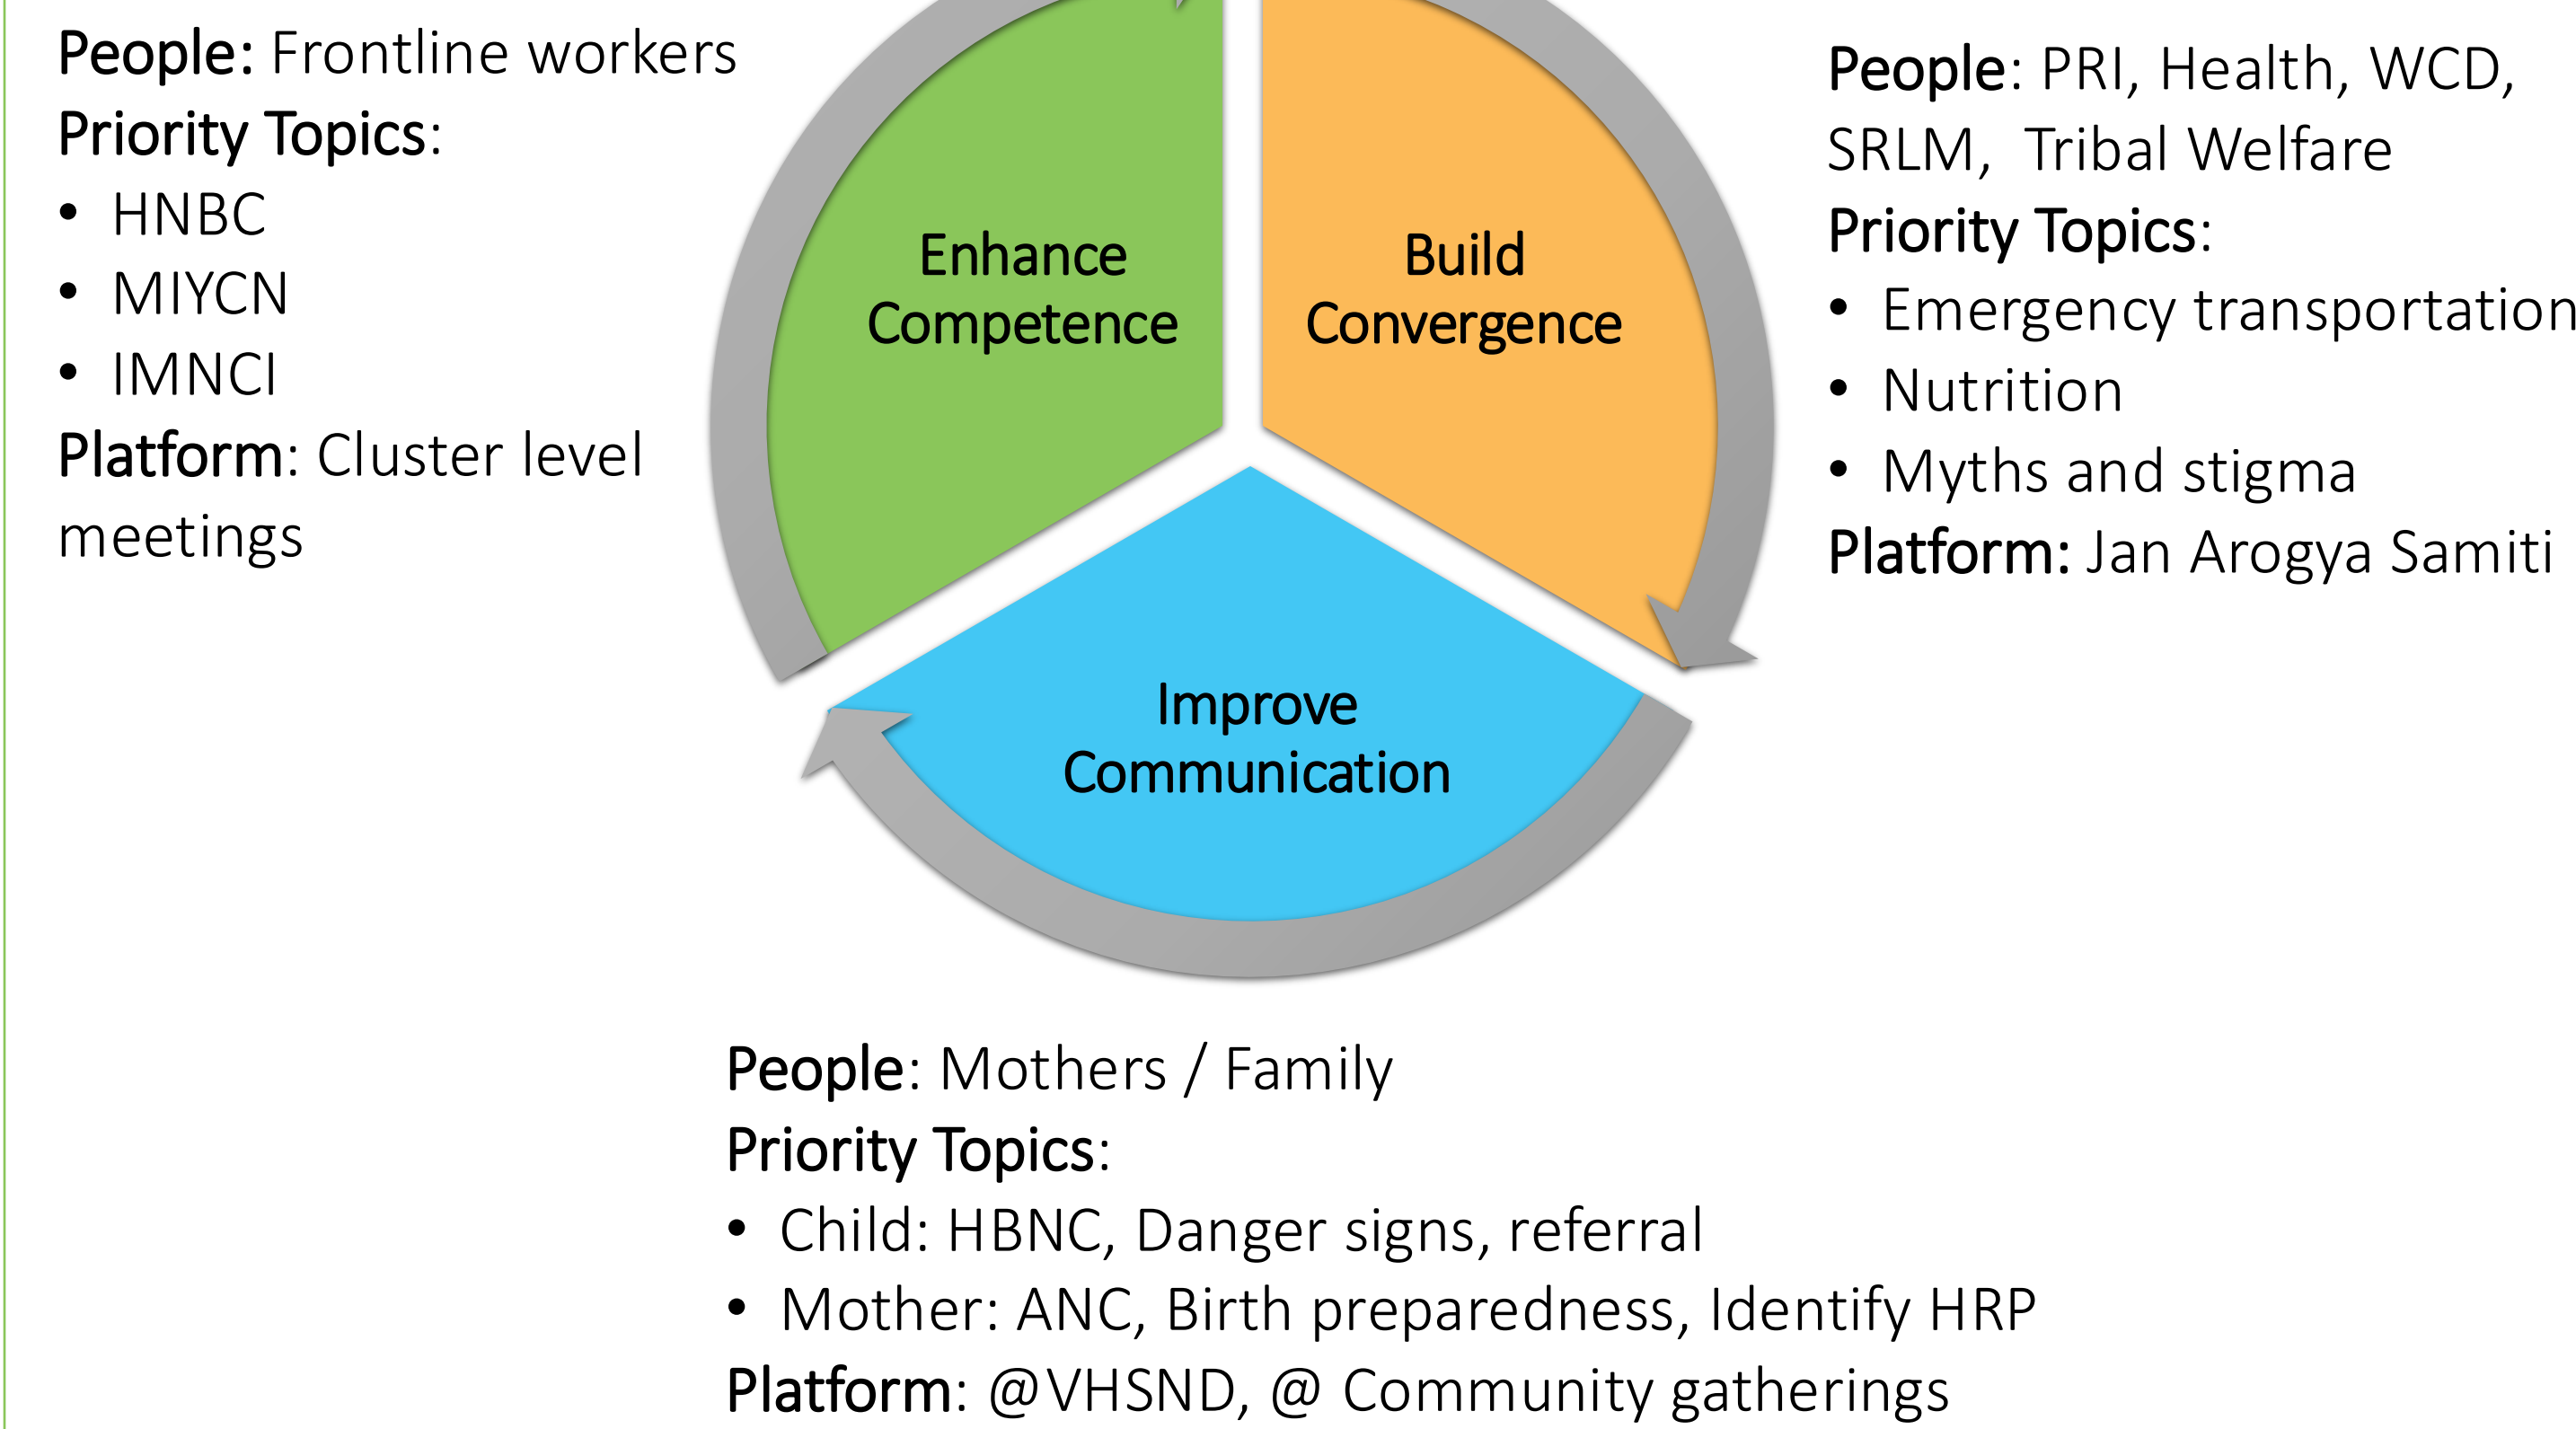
People: Frontline workers
Priority Topics:
- HNBC
- MIYCN
- IMNCI

Platform: Cluster level meetings

Enhance Competence

Build Convergence

Improve Communication

People: PRI, Health, WCD, SRLM, Tribal Welfare
Priority Topics:
- Emergency transportation
- Nutrition
- Myths and stigma

Platform: Jan Arogya Samiti

People: Mothers / Family
Priority Topics:
- Child: HBNC, Danger signs, referral
- Mother: ANC, Birth preparedness, Identify HRP

Platform: @VHSND, @ Community gatherings